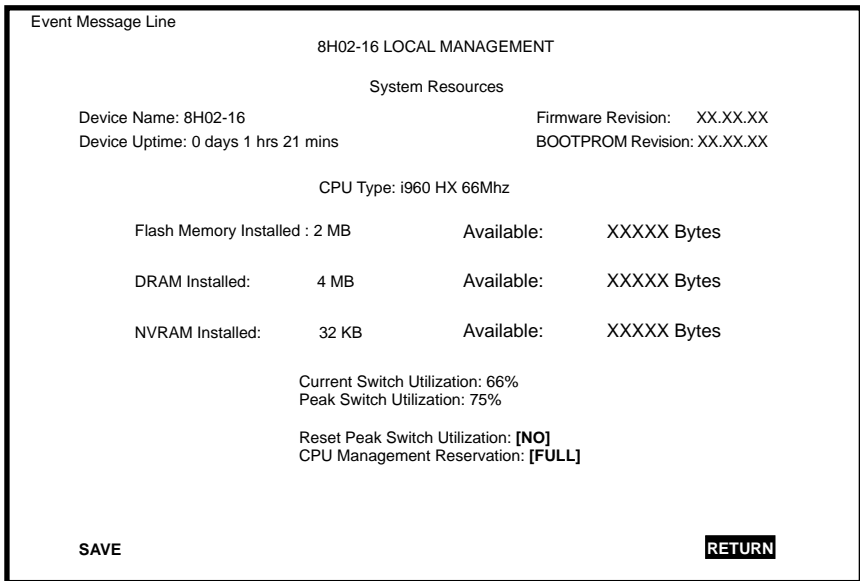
Event Message Line

8H02-16 LOCAL MANAGEMENT

System Resources

Device Name: 8H02-16

Firmware Revision: XX.XX.XX

Device Uptime: 0 days 1 hrs 21 mins

BOOTPROM Revision: XX.XX.XX

CPU Type: i960 HX 66Mhz

| | | | |
|---|---|---|---|
| Flash Memory Installed : 2 MB | | Available: | XXXXX Bytes |
| DRAM Installed: | 4 MB | Available: | XXXXX Bytes |
| NVRAM Installed: | 32 KB | Available: | XXXXX Bytes |

Current Switch Utilization: 66%
Peak Switch Utilization: 75%

Reset Peak Switch Utilization: **[NO]**
CPU Management Reservation: **[FULL]**

SAVE

RETURN